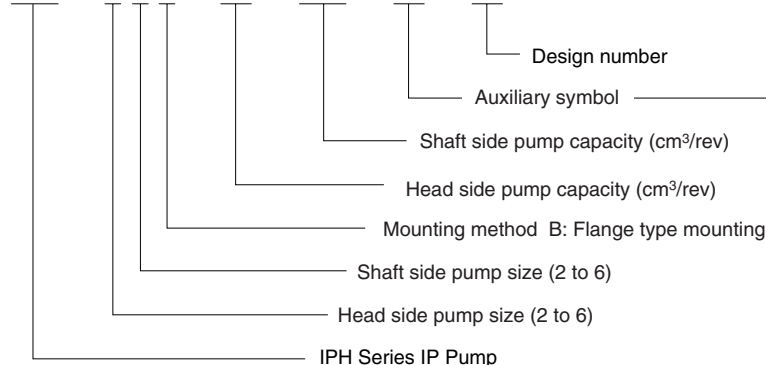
Design number

Auxiliary symbol

Shaft side pump capacity ($cm^3$/rev)

Head side pump capacity ($cm^3$/rev)

Mounting method B: Flange type mounting

Shaft side pump size (2 to 6)

Head side pump size (2 to 6)

IPH Series IP Pump